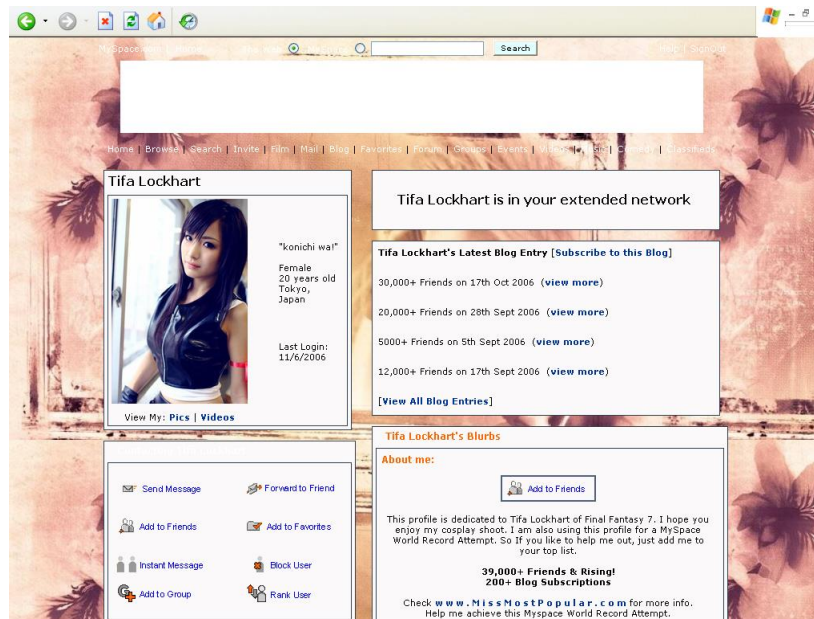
MySpace.com | Home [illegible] Search

Help | SignOut

Home | Browse | Search | Invite | Film | Mail | Blog | Favorites | Forum | Groups | Events | Videos | Music | Comedy | Classifieds

Tifa Lockhart

"konichi wa!"

Female
20 years old
Tokyo,
Japan

Last Login:
11/6/2006

View My: Pics | Videos

Tifa Lockhart is in your extended network

Tifa Lockhart's Latest Blog Entry [Subscribe to this Blog]

30,000+ Friends on 17th Oct 2006 (view more)

20,000+ Friends on 28th Sept 2006 (view more)

5000+ Friends on 5th Sept 2006 (view more)

12,000+ Friends on 17th Sept 2006 (view more)

[View All Blog Entries]

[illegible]

Send Message
Forward to Friend
Add to Friends
Add to Favorites
Instant Message
Block User
Add to Group
Rank User

Tifa Lockhart's Blurbs

About me:

Add to Friends

This profile is dedicated to Tifa Lockhart of Final Fantasy 7. I hope you enjoy my cosplay shoot. I am also using this profile for a MySpace World Record Attempt. So If you like to help me out, just add me to your top list.

39,000+ Friends & Rising!
200+ Blog Subscriptions

Check www.MissMostPopular.com for more info.
Help me achieve this Myspace World Record Attempt.